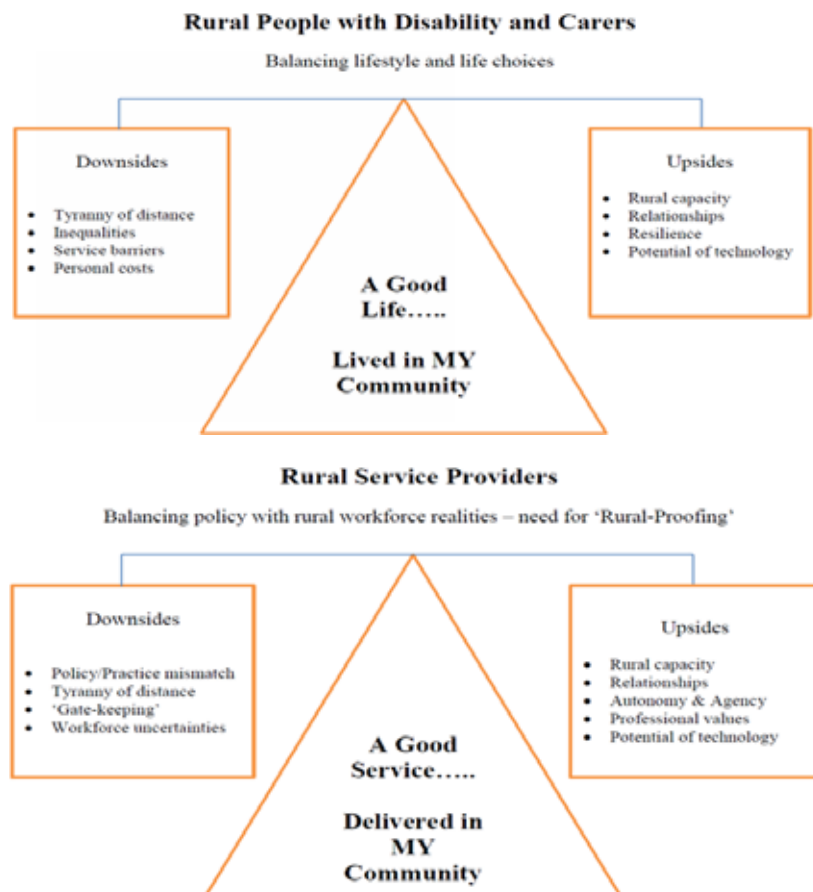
Rural People with Disability and Carers

Balancing lifestyle and life choices

Downsides

- Tyranny of distance
- Inequalities
- Service barriers
- Personal costs

A Good Life…..

Lived in MY Community

Upsides

- Rural capacity
- Relationships
- Resilience
- Potential of technology

Rural Service Providers

Balancing policy with rural workforce realities – need for 'Rural-Proofing'

Downsides

- Policy/Practice mismatch
- Tyranny of distance
- 'Gate-keeping'
- Workforce uncertainties

A Good Service…..

Delivered in MY Community

Upsides

- Rural capacity
- Relationships
- Autonomy & Agency
- Professional values
- Potential of technology